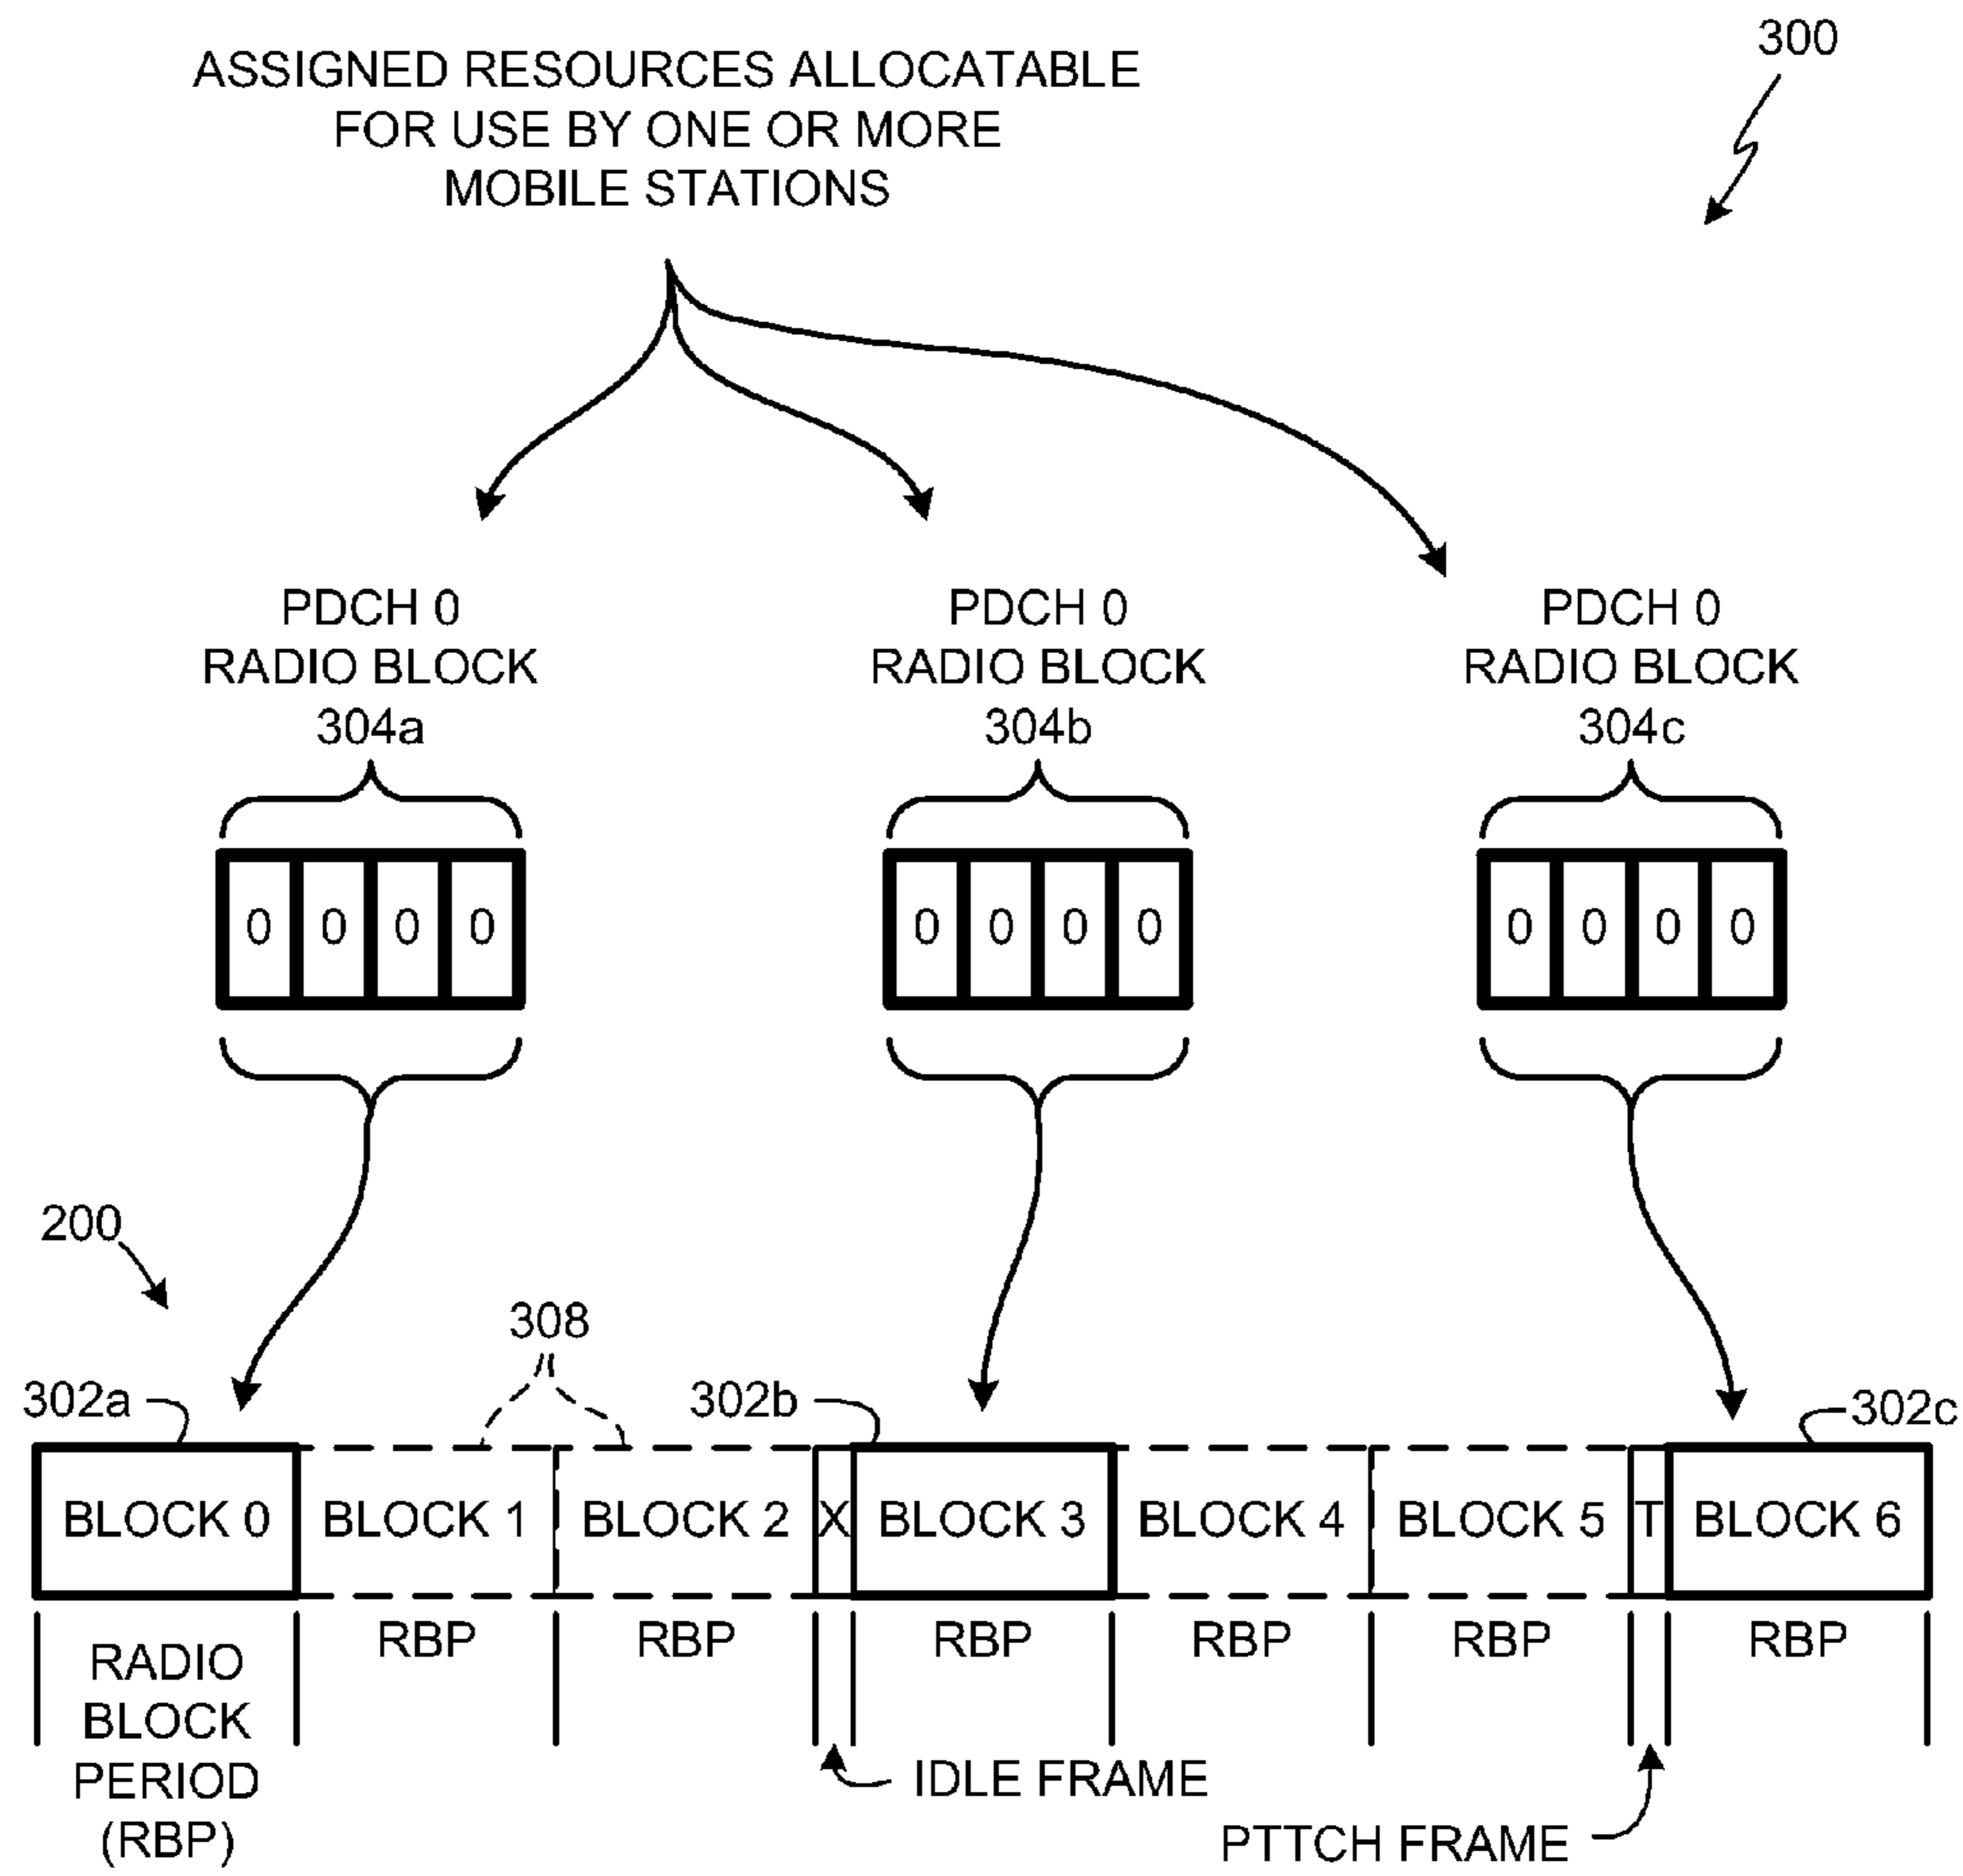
ASSIGNED RESOURCES ALLOCATABLE FOR USE BY ONE OR MORE MOBILE STATIONS

300

PDCH 0
RADIO BLOCK
304a

0 0 0 0

PDCH 0
RADIO BLOCK
304b

0 0 0 0

PDCH 0
RADIO BLOCK
304c

0 0 0 0

200

308

302a

302b

302c

| BLOCK 0 | BLOCK 1 | BLOCK 2 | X | BLOCK 3 | BLOCK 4 | BLOCK 5 | T | BLOCK 6 |
|---|---|---|---|---|---|---|---|---|
| RADIO BLOCK PERIOD (RBP) | RBP | RBP | | RBP | RBP | RBP | | RBP |

IDLE FRAME

PTTCH FRAME